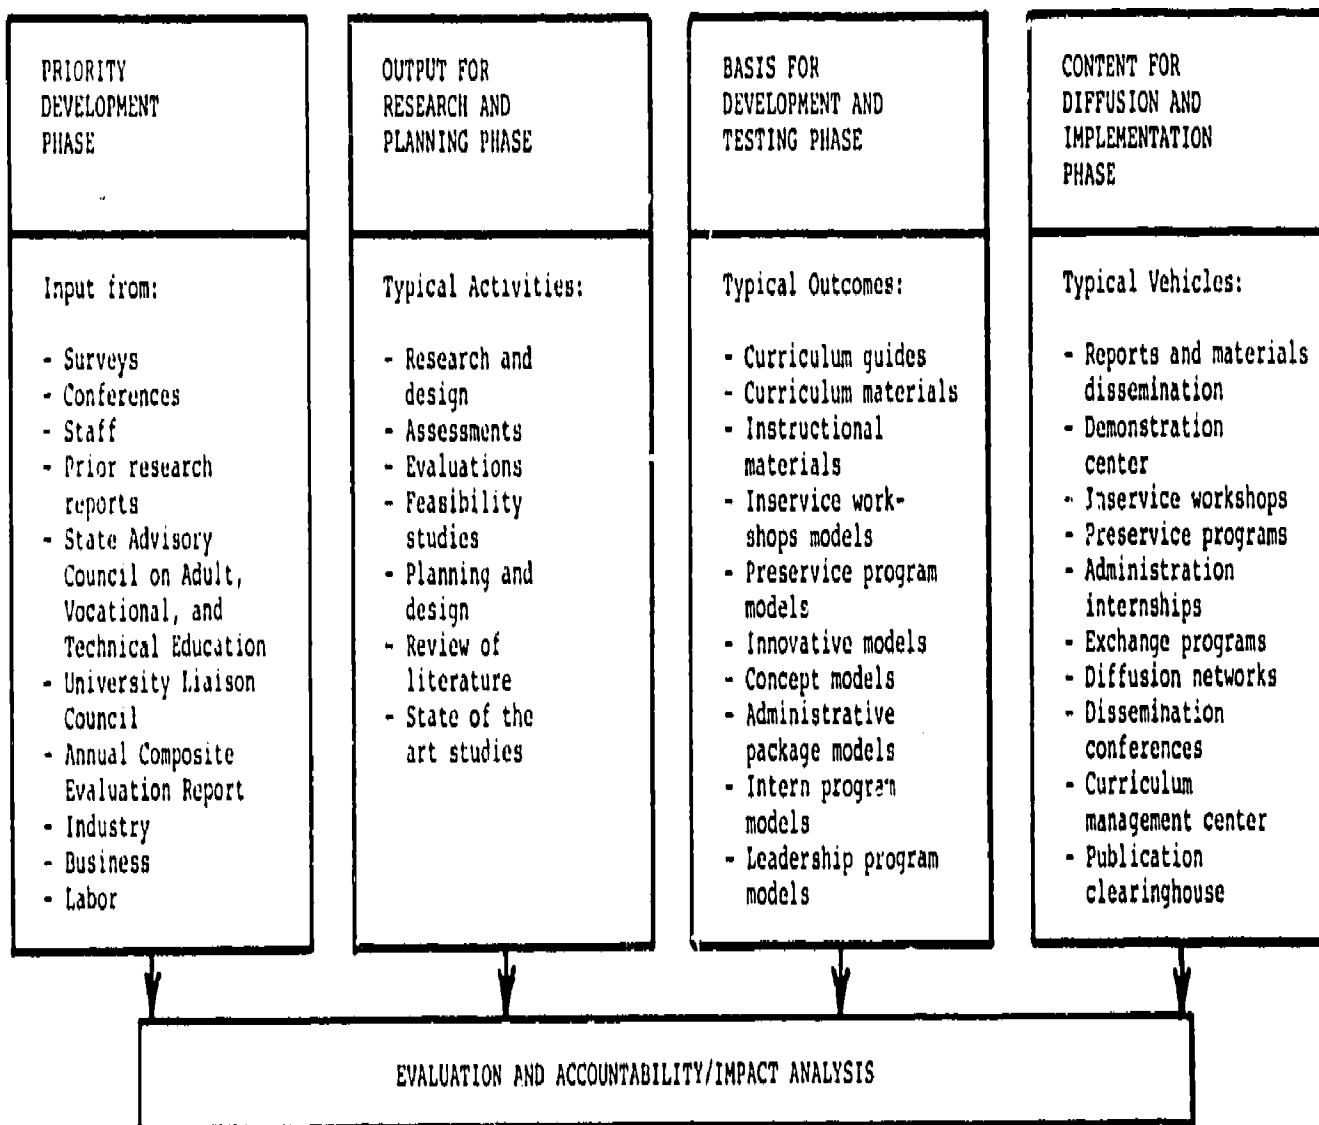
PRIORITY DEVELOPMENT PHASE

Input from:

- Surveys
- Conferences
- Staff
- Prior research reports
- State Advisory Council on Adult, Vocational, and Technical Education
- University Liaison Council
- Annual Composite Evaluation Report
- Industry
- Business
- Labor

OUTPUT FOR RESEARCH AND PLANNING PHASE

Typical Activities:

- Research and design
- Assessments
- Evaluations
- Feasibility studies
- Planning and design
- Review of literature
- State of the art studies

BASIS FOR DEVELOPMENT AND TESTING PHASE

Typical Outcomes:

- Curriculum guides
- Curriculum materials
- Instructional materials
- Inservice workshops models
- Preservice program models
- Innovative models
- Concept models
- Administrative package models
- Intern program models
- Leadership program models

CONTENT FOR DIFFUSION AND IMPLEMENTATION PHASE

Typical Vehicles:

- Reports and materials dissemination
- Demonstration center
- Inservice workshops
- Preservice programs
- Administration internships
- Exchange programs
- Diffusion networks
- Dissemination conferences
- Curriculum management center
- Publication clearinghouse

EVALUATION AND ACCOUNTABILITY/IMPACT ANALYSIS